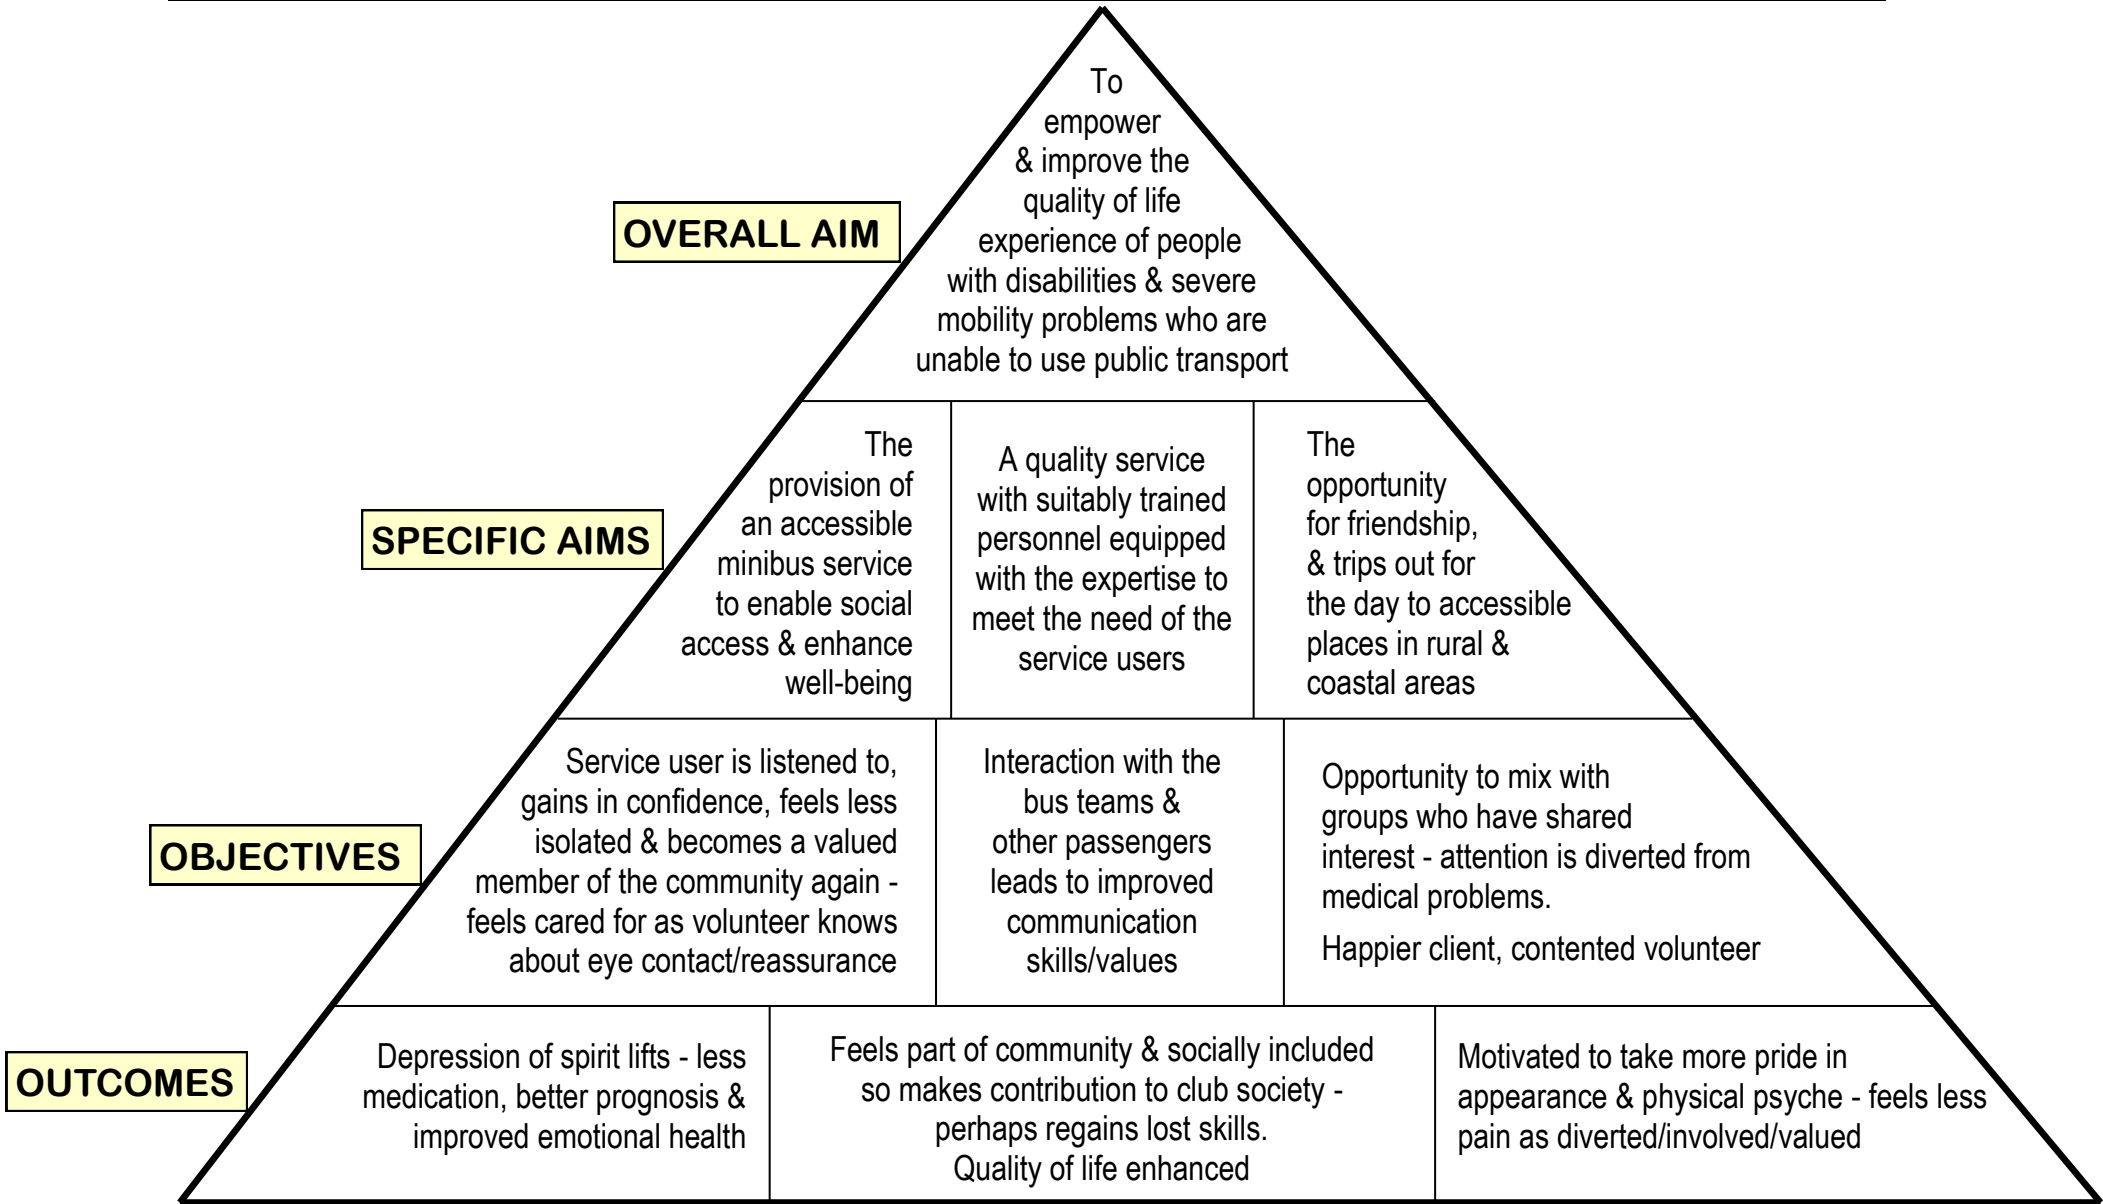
OVERALL AIM

To empower & improve the quality of life experience of people with disabilities & severe mobility problems who are unable to use public transport

SPECIFIC AIMS

The provision of an accessible minibus service to enable social access & enhance well-being

A quality service with suitably trained personnel equipped with the expertise to meet the need of the service users

The opportunity for friendship, & trips out for the day to accessible places in rural & coastal areas

OBJECTIVES

Service user is listened to, gains in confidence, feels less isolated & becomes a valued member of the community again - feels cared for as volunteer knows about eye contact/reassurance

Interaction with the bus teams & other passengers leads to improved communication skills/values

Opportunity to mix with groups who have shared interest - attention is diverted from medical problems.

Happier client, contented volunteer

OUTCOMES

Depression of spirit lifts - less medication, better prognosis & improved emotional health

Feels part of community & socially included so makes contribution to club society - perhaps regains lost skills. Quality of life enhanced

Motivated to take more pride in appearance & physical psyche - feels less pain as diverted/involved/valued